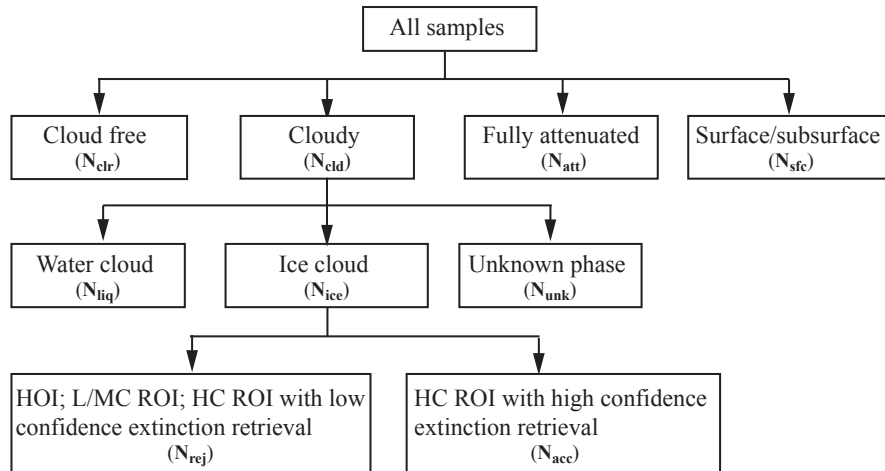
All samples

Cloud free
($N_{clr}$)

Cloudy
($N_{cld}$)

Fully attenuated
($N_{att}$)

Surface/subsurface
($N_{sfc}$)

Water cloud
($N_{liq}$)

Ice cloud
($N_{ice}$)

Unknown phase
($N_{unk}$)

HOI; L/MC ROI; HC ROI with low confidence extinction retrieval
($N_{rej}$)

HC ROI with high confidence extinction retrieval
($N_{acc}$)